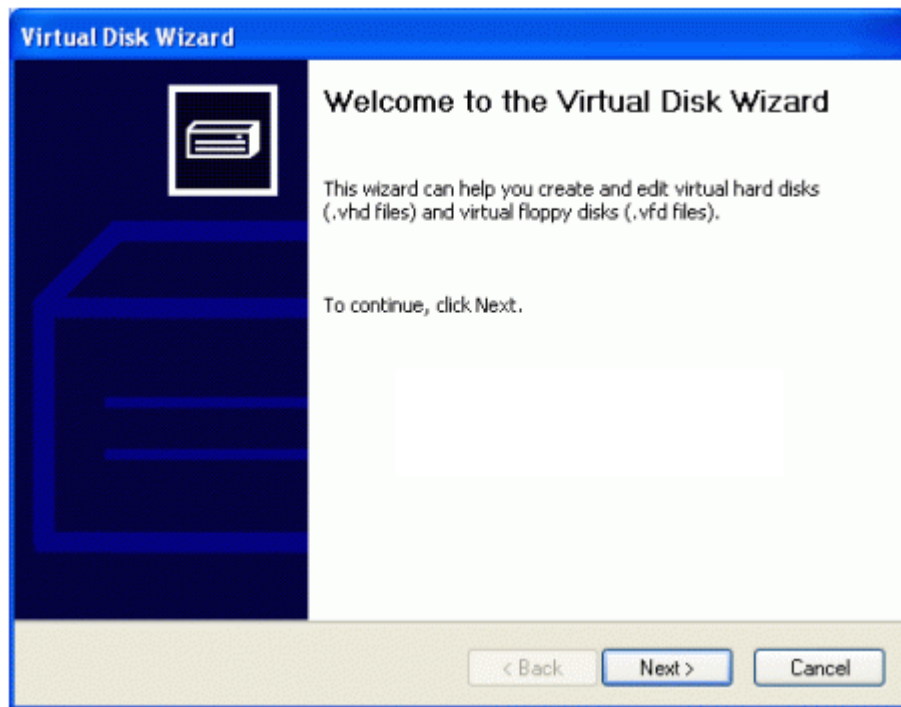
Virtual Disk Wizard

Welcome to the Virtual Disk Wizard

This wizard can help you create and edit virtual hard disks (.vhd files) and virtual floppy disks (.vfd files).

To continue, click Next.

< Back

Next >

Cancel